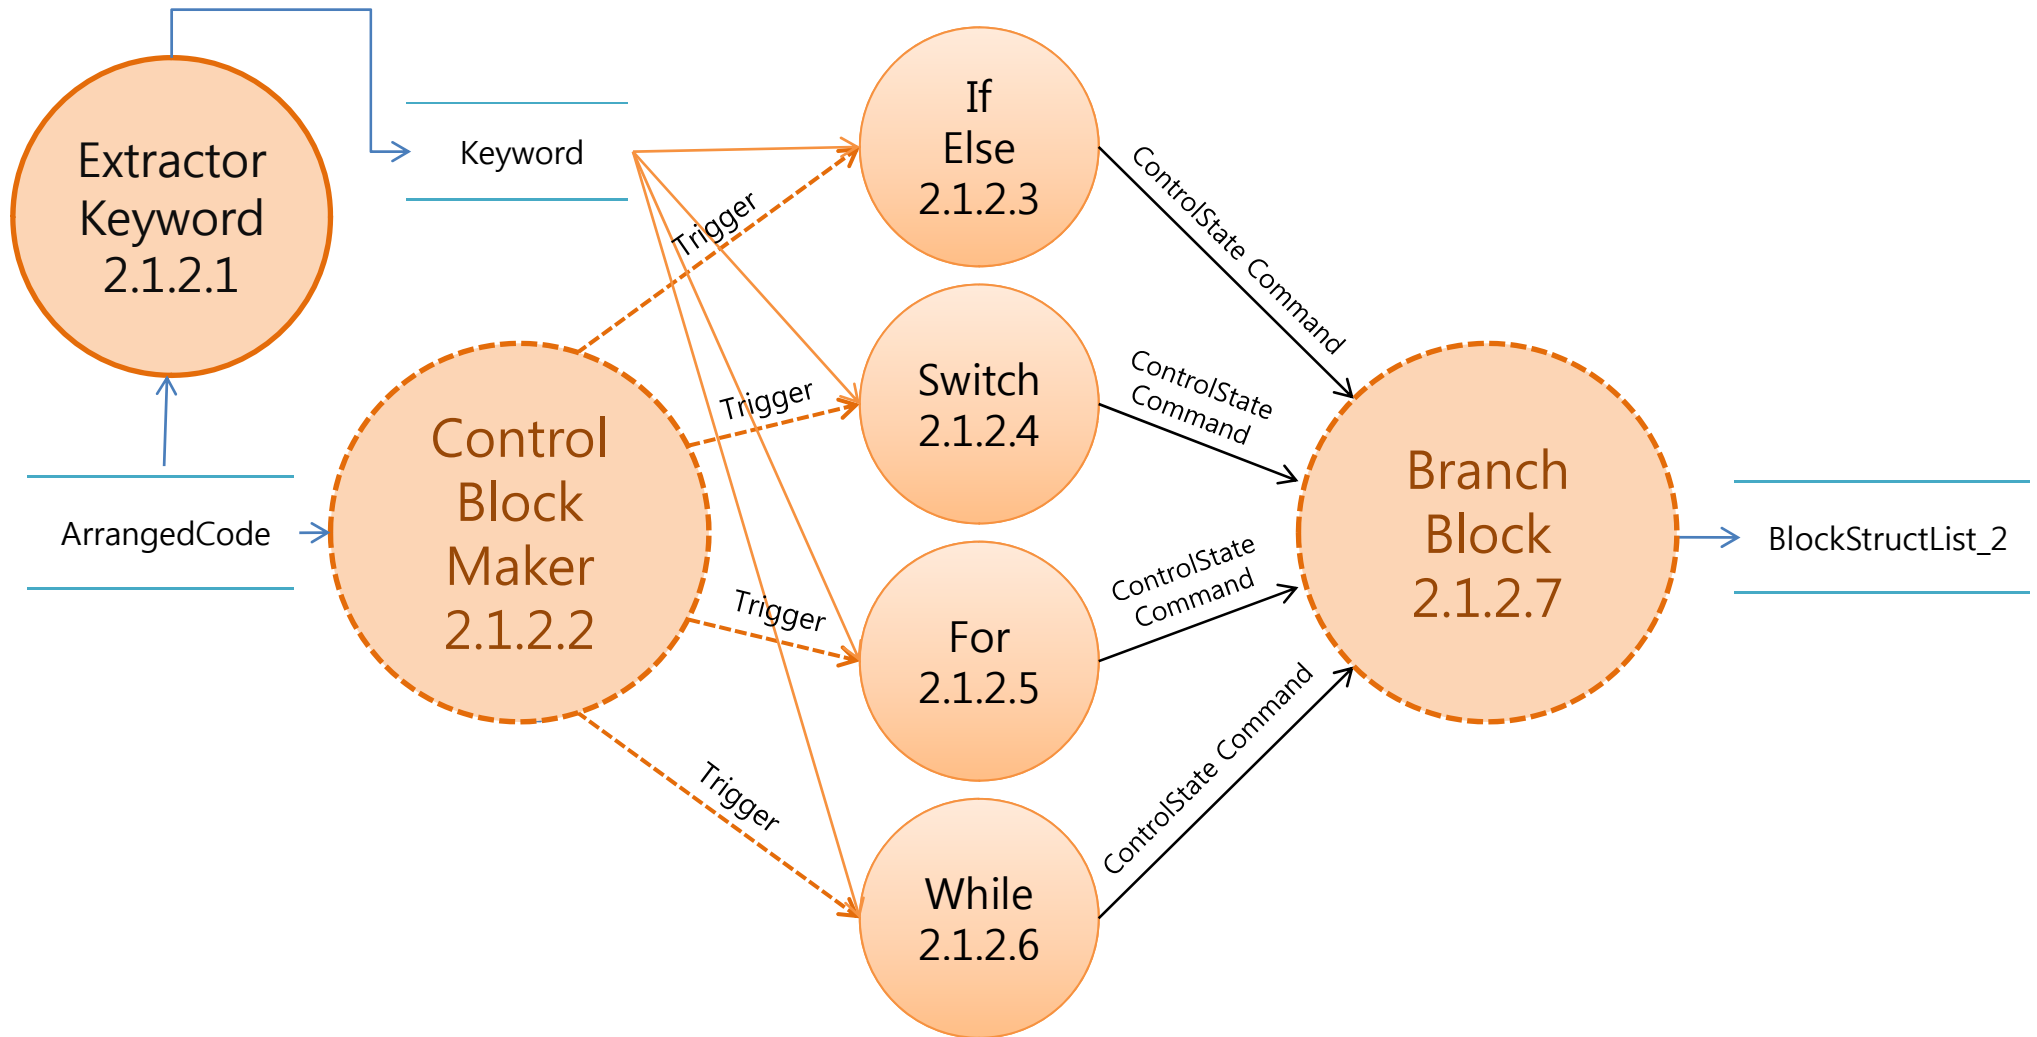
Extractor Keyword 2.1.2.1

Keyword

If Else 2.1.2.3

ControlState Command

Trigger

Switch 2.1.2.4

Trigger

ControlState Command

Control Block Maker 2.1.2.2

ArrangedCode

Branch Block 2.1.2.7

BlockStructList_2

Trigger

For 2.1.2.5

ControlState Command

Trigger

ControlState Command

While 2.1.2.6